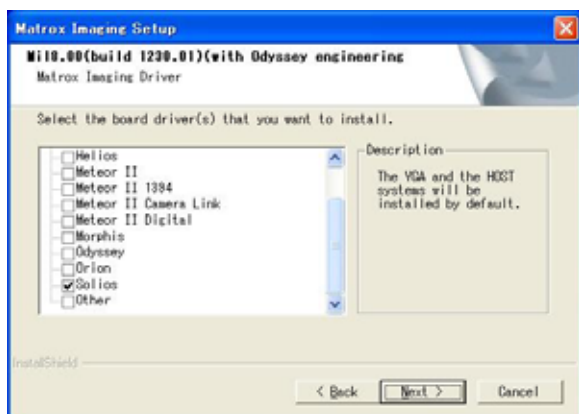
Matrox Imaging Setup

Mil8.00(build 1230.01)(with Odyssey engineering
Matrox Imaging Driver

Select the board driver(s) that you want to install.

Helios
Meteor II
Meteor II 1394
Meteor II Camera Link
Meteor II Digital
Morphis
Odyssey
Orion
Solios
Other

Description
The VGA and the HOST systems will be installed by default.

InstallShield

< Back
Next >
Cancel